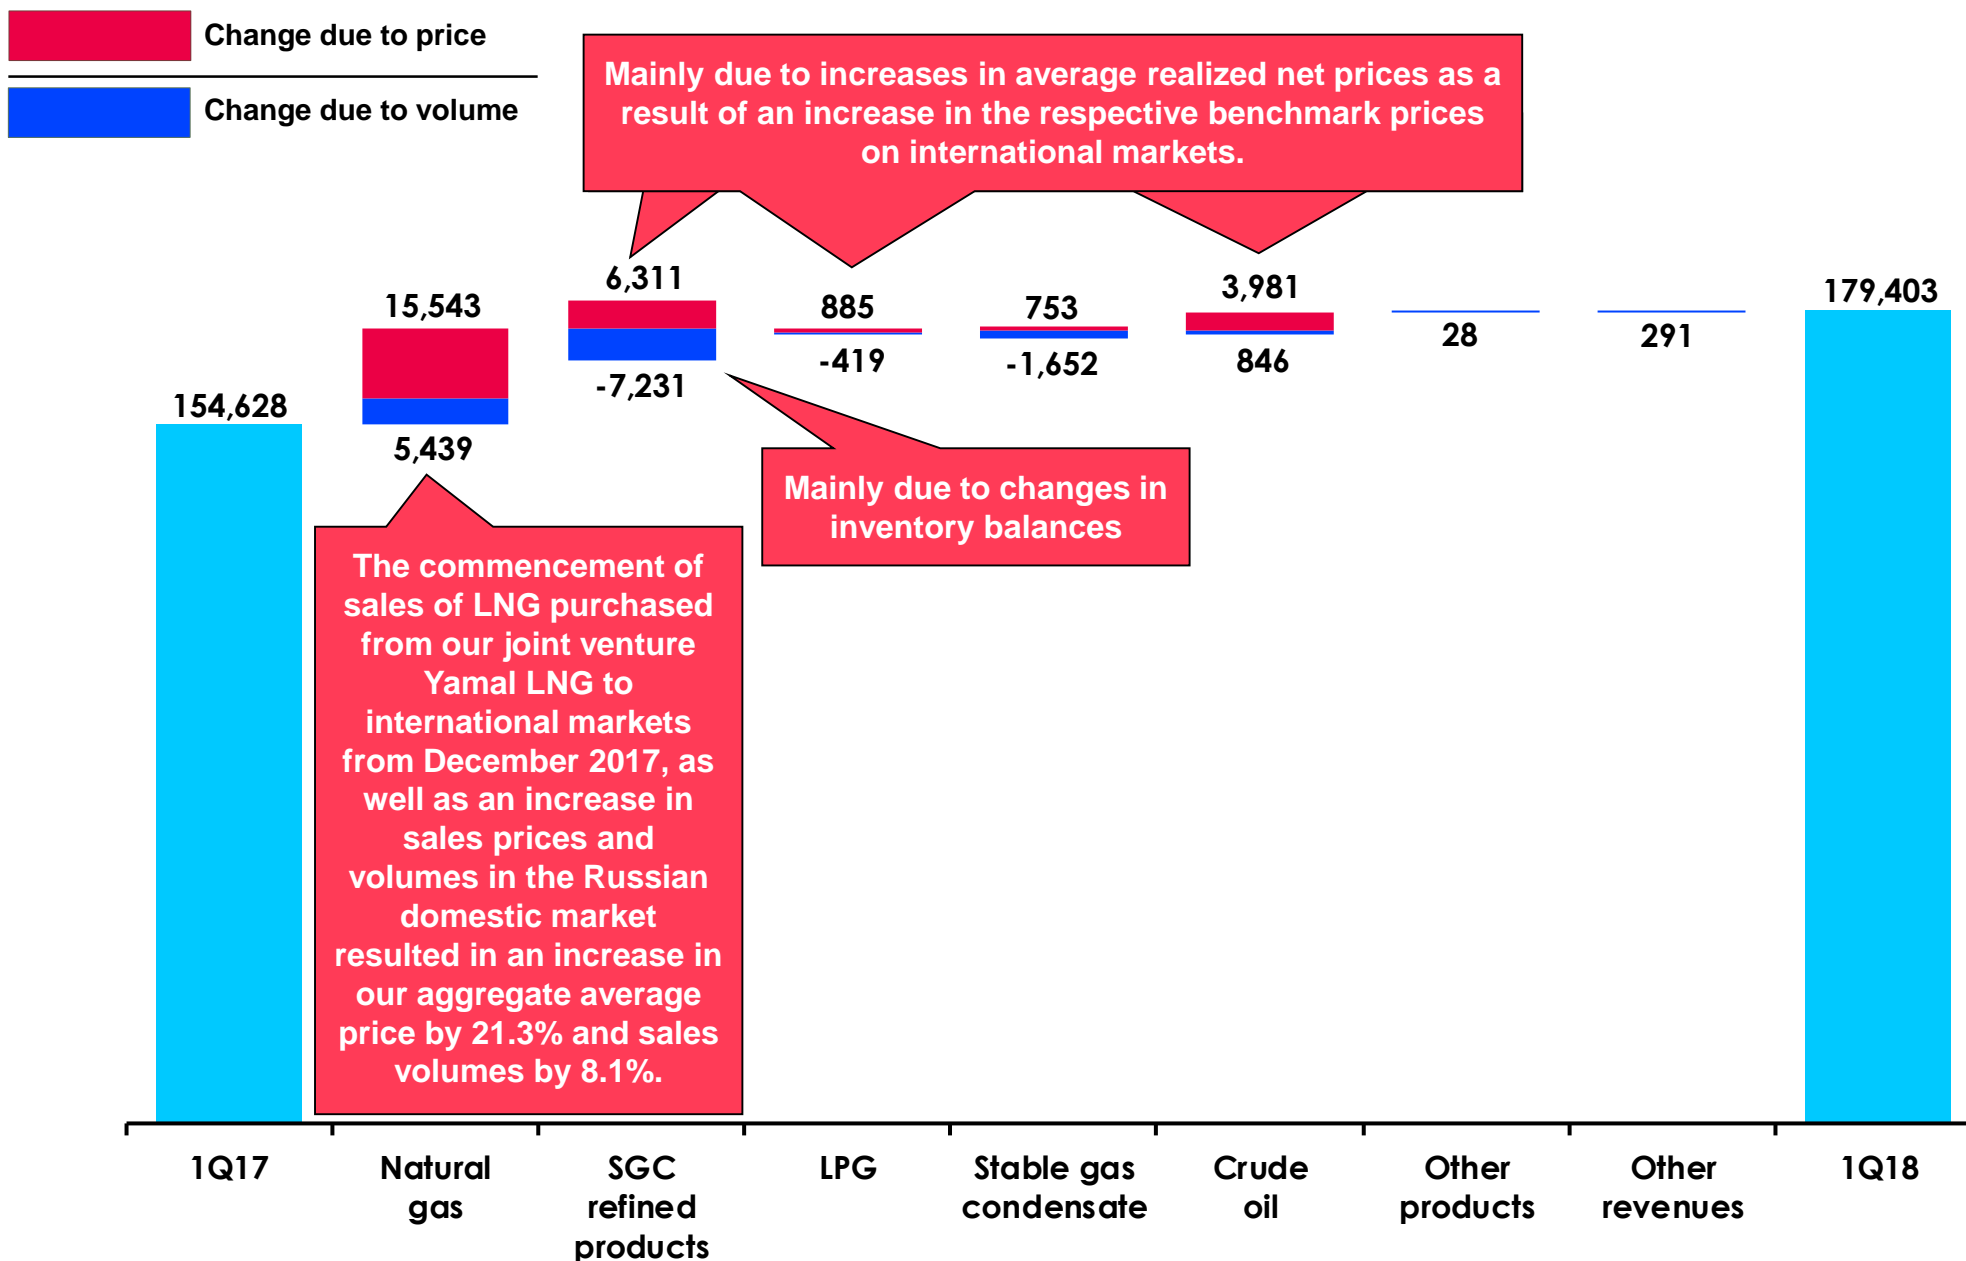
Change due to price

Change due to volume

Mainly due to increases in average realized net prices as a result of an increase in the respective benchmark prices on international markets.

154,628

15,543

5,439

6,311

-7,231

885

-419

753

-1,652

3,981

846

28

291

179,403

Mainly due to changes in inventory balances

The commencement of sales of LNG purchased from our joint venture Yamal LNG to international markets from December 2017, as well as an increase in sales prices and volumes in the Russian domestic market resulted in an increase in our aggregate average price by 21.3% and sales volumes by 8.1%.

1Q17

Natural gas

SGC refined products

LPG

Stable gas condensate

Crude oil

Other products

Other revenues

1Q18